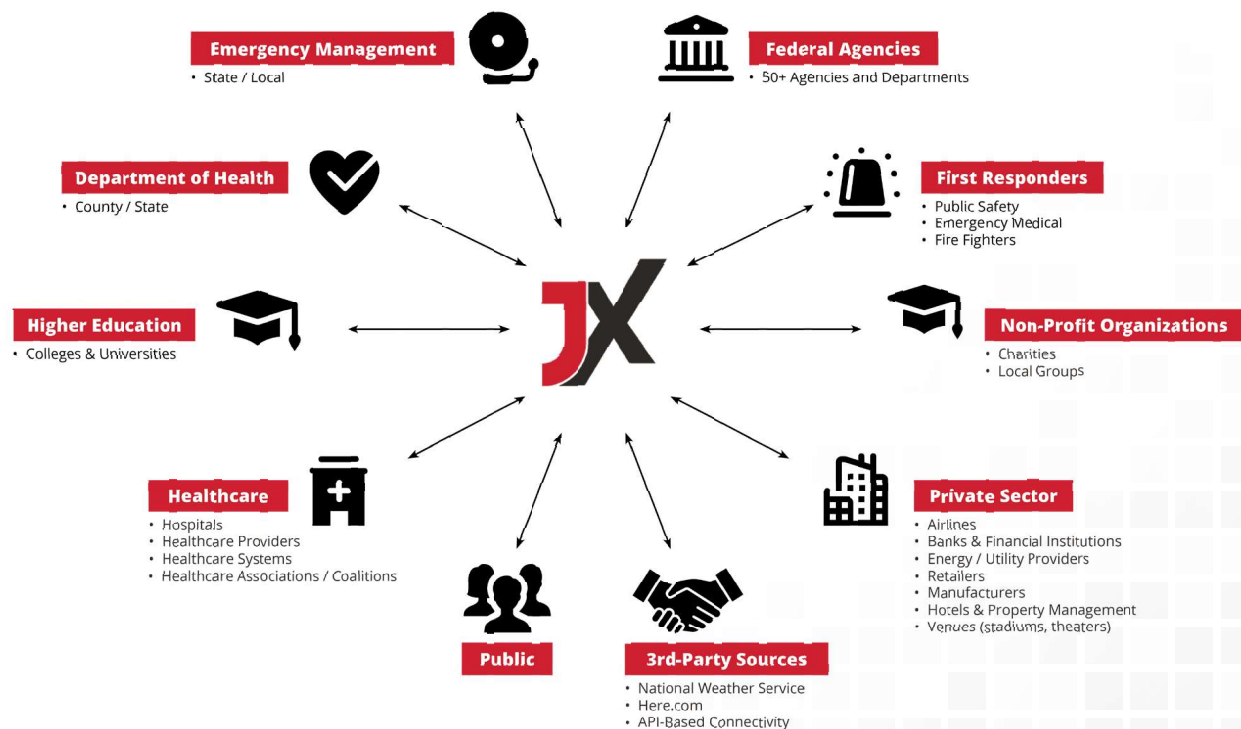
Emergency Management
• State / Local

Federal Agencies
• 50+ Agencies and Departments

Department of Health
• County / State

First Responders
• Public Safety
• Emergency Medical
• Fire Fighters

JX

Higher Education
• Colleges & Universities

Non-Profit Organizations
• Charities
• Local Groups

Healthcare
• Hospitals
• Healthcare Providers
• Healthcare Systems
• Healthcare Associations / Coalitions

Private Sector
• Airlines
• Banks & Financial Institutions
• Energy / Utility Providers
• Retailers
• Manufacturers
• Hotels & Property Management
• Venues (stadiums, theaters)

Public

3rd-Party Sources
• National Weather Service
• Here.com
• API-Based Connectivity